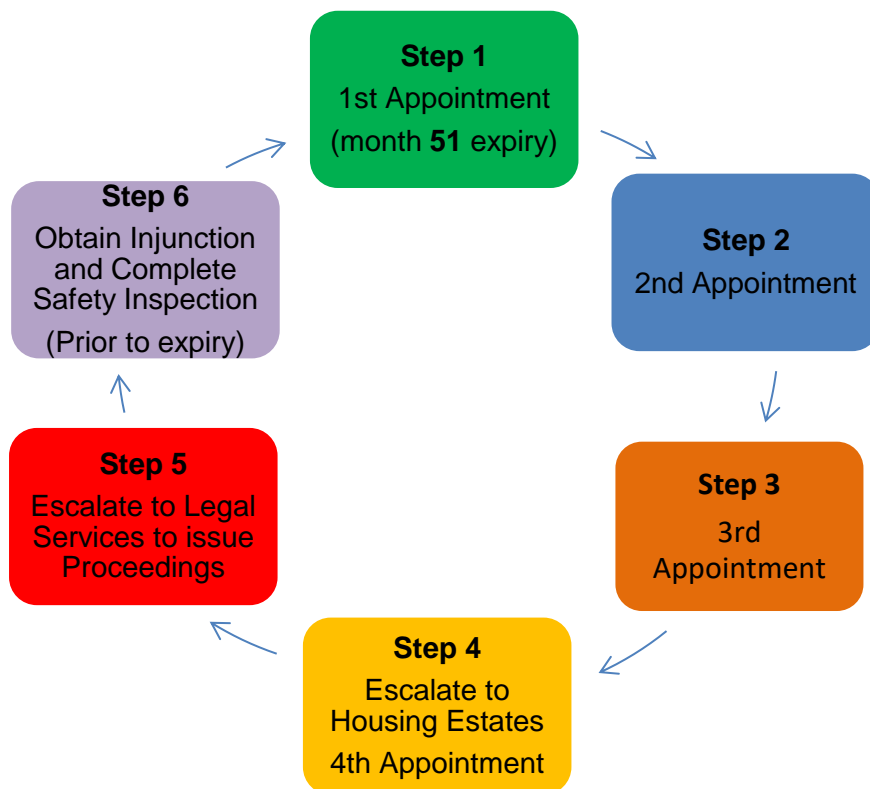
Step 1
1st Appointment
(month 51 expiry)

Step 2
2nd Appointment

Step 3
3rd
Appointment

Step 4
Escalate to
Housing Estates
4th Appointment

Step 5
Escalate to Legal
Services to issue
Proceedings

Step 6
Obtain Injunction
and Complete
Safety Inspection
(Prior to expiry)